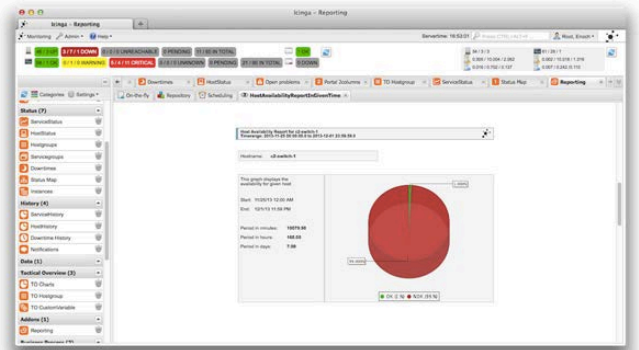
Icinga - Reporting

Icinga - Reporting

Monitoring Admin Help

Servertime: 16:52:01

Root, Enoch

96 / 1 UP | 3 / 7 / 1 DOWN | 0 / 0 / 0 UNREACHABLE | 0 PENDING | 11 / 80 IN TOTAL

36 / 1 OK | 0 / 1 / 0 WARNING | 0 / 4 / 10 CRITICAL | 0 / 3 / 0 UNKNOWN | 0 PENDING | 21 / 80 IN TOTAL

7 OK | 0 DOWN

Categories | Settings

Status (7)

ServiceStatus
HostStatus
Hostgroups
Servicegroups
Downtimes
Status Map
Instances

History (4)

ServiceHistory
HostHistory
Downtime History
Notifications

Data (1)

Tactical Overview (3)

TO Charts
TO Hostgroup
TO CustomVariable

Addons (1)

Reporting

Downtimes | HostStatus | Open problems | Portal 3columns | TO Hostgroup | ServiceStatus | Status Map | Reporting

On-the-fly | Repository | Scheduling | HostAvailabilityReportInGivenTime

Host Availability Report for c2-switch-1
Timerange: 2013-11-25 00 00:00 0 to 2013-12-01 23:59:59 0

Hostname: c2-switch-1

This graph displays the availability for given host

Start: 11/25/2013 12:00 AM
End: 12/1/13 11:59 PM

Period in minutes: 10079.98
Period in hours: 168.00
Period in days: 7.00

OK (0 %) | NOK (99 %)